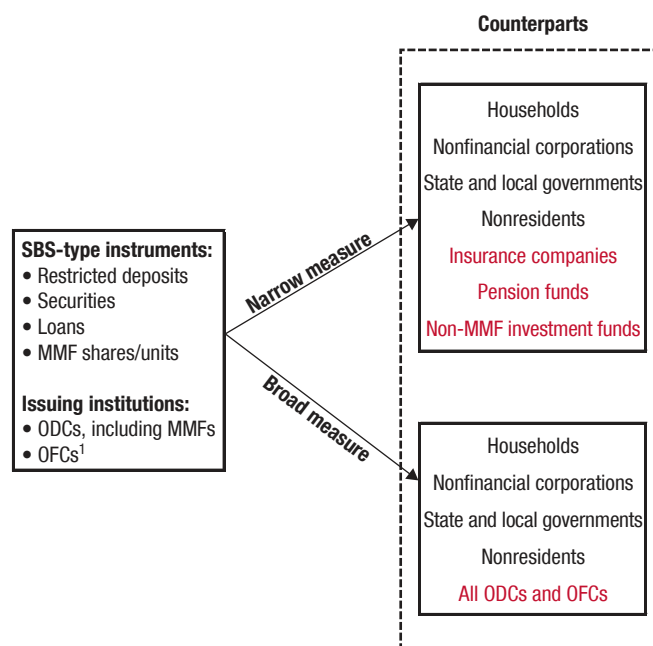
Counterparts

SBS-type instruments:
• Restricted deposits
• Securities
• Loans
• MMF shares/units

Issuing institutions:
• ODCs, including MMFs
• OFCs$^1$

Narrow measure

Households
Nonfinancial corporations
State and local governments
Nonresidents
Insurance companies
Pension funds
Non-MMF investment funds

Broad measure

Households
Nonfinancial corporations
State and local governments
Nonresidents
All ODCs and OFCs